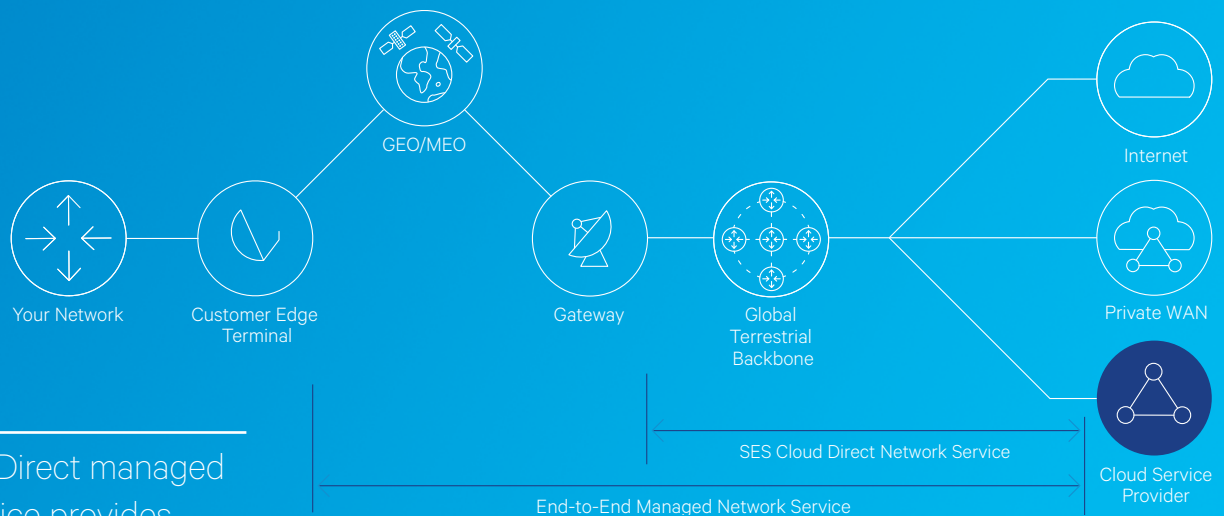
GEO/MEO

Your Network

Customer Edge Terminal

Gateway

Global Terrestrial Backbone

Internet

Private WAN

Cloud Service Provider

SES Cloud Direct Network Service

End-to-End Managed Network Service

Direct managed

ice provides